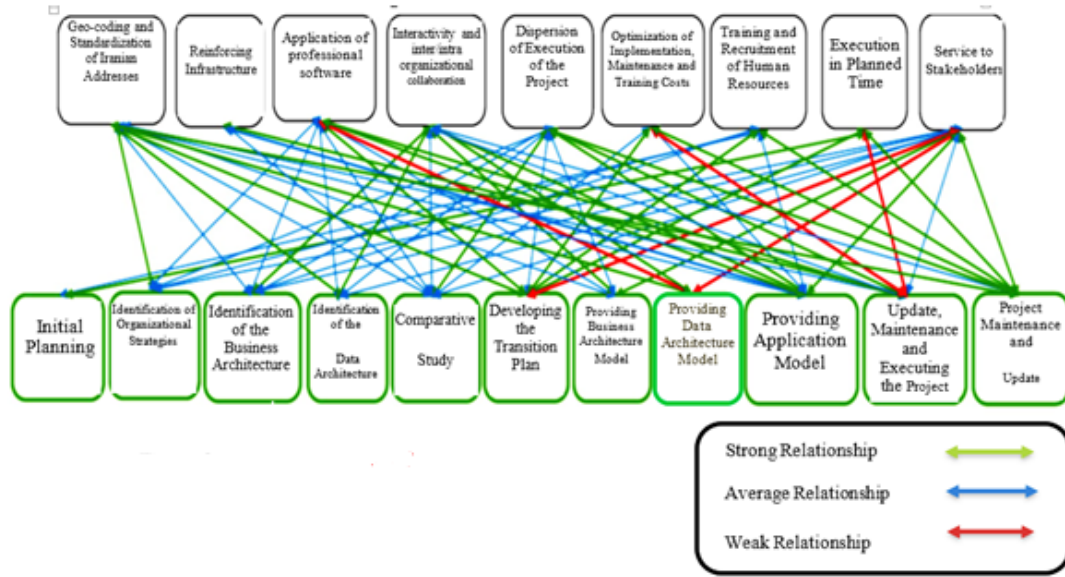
Geo-coding and Standardization of Iranian Addresses

Reinforcing Infrastructure

Application of professional software

Interactivity and inter/intra organizational collaboration

Dispersion of Execution of the Project

Optimization of Implementation, Maintenance and Training Costs

Training and Recruitment of Human Resources

Execution in Planned Time

Service to Stakeholders

Initial Planning

Identification of Organizational Strategies

Identification of the Business Architecture

Identification of the Data Architecture

Comparative Study

Developing the Transition Plan

Providing Business Architecture Model

Providing Data Architecture Model

Providing Application Model

Update, Maintenance and Executing the Project

Project Maintenance and Update

Strong Relationship

Average Relationship

Weak Relationship